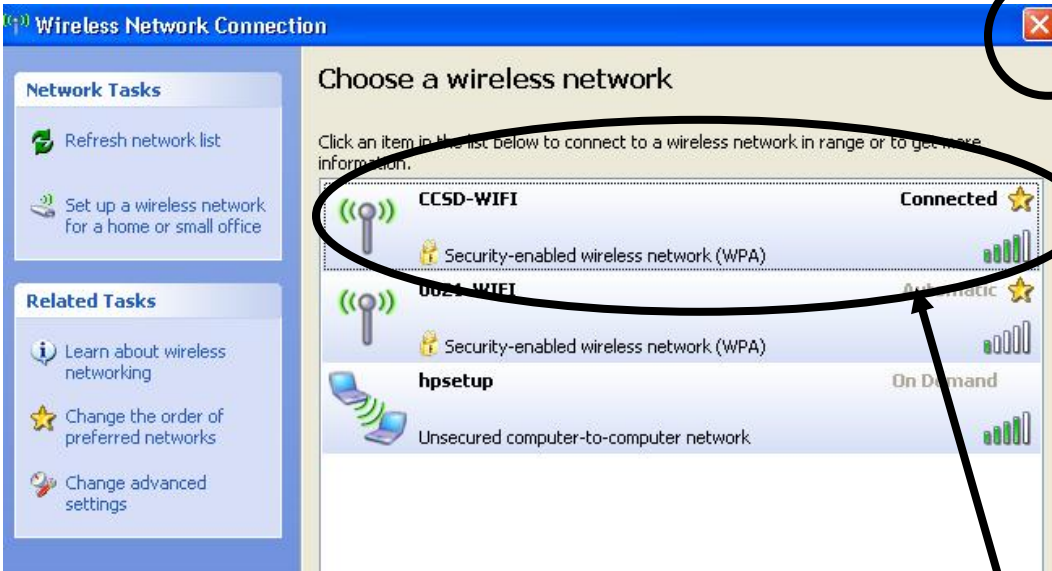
Wireless Network Connection

Network Tasks

Refresh network list

Set up a wireless network for a home or small office

Related Tasks

Learn about wireless networking

Change the order of preferred networks

Change advanced settings

Choose a wireless network

Click an item in the list below to connect to a wireless network in range or to get more information.

CCSD-WIFI
Connected
Security-enabled wireless network (WPA)

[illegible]-WIFI
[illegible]
Security-enabled wireless network (WPA)

hpsetup
On Demand
Unsecured computer-to-computer network